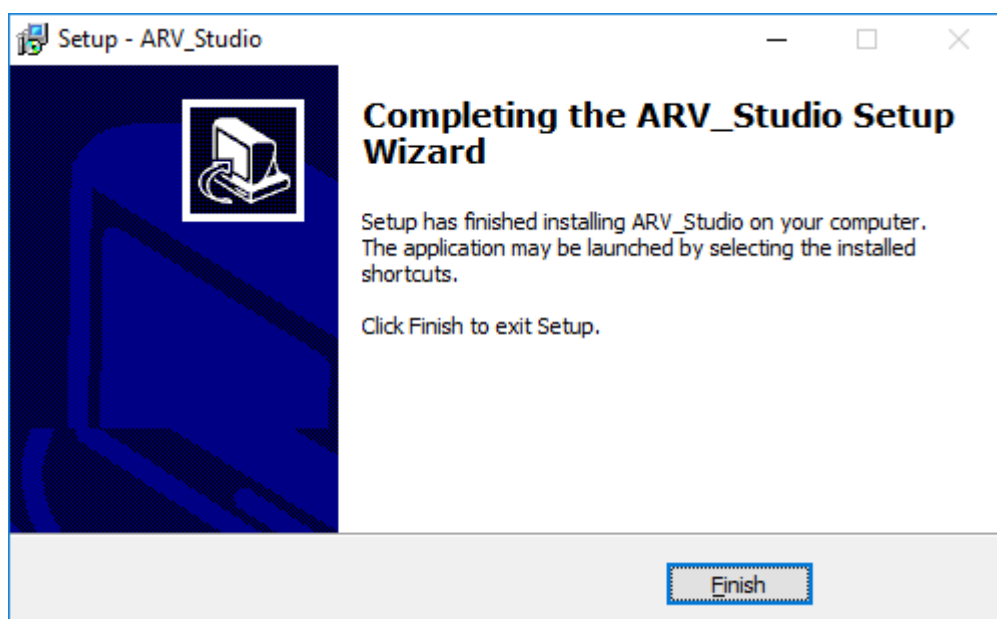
Setup - ARV_Studio

Completing the ARV_Studio Setup Wizard

Setup has finished installing ARV_Studio on your computer. The application may be launched by selecting the installed shortcuts.

Click Finish to exit Setup.

Finish